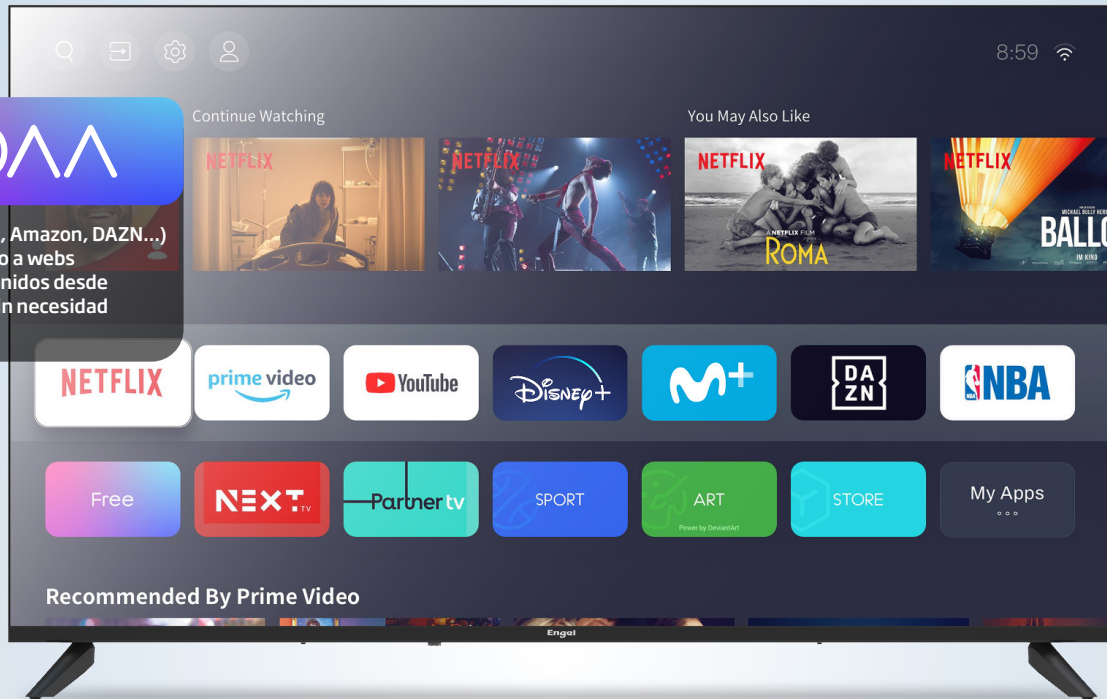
8:59

ɔΛΛ

, Amazon, DAZN...)
o a webs
nidos desde
n necesidad

Continue Watching

NETFLIX

NETFLIX

You May Also Like

NETFLIX

A NETFLIX FILM
ROMA

NETFLIX

MICHAEL BULLY HER
BALLO
IM KINO

NETFLIX

prime video

YouTube

Disney+

M+

DA
ZN

NBA

Free

NEXT TV

Partner tv

SPORT

ART
Power by DeviantArt

STORE

My Apps
○○○

Recommended By Prime Video

Engel